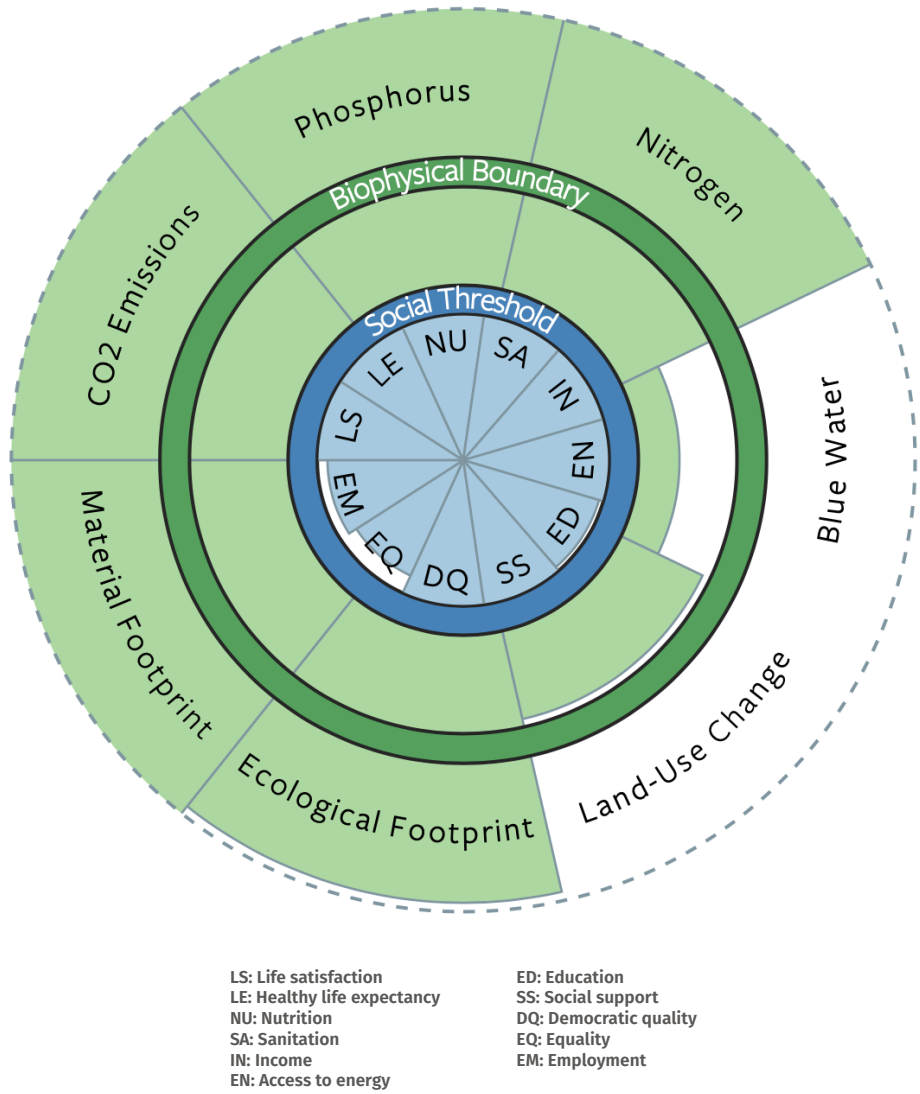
Phosphorus

Nitrogen

CO2 Emissions

Biophysical Boundary

Social Threshold

NU
SA
LE
IN
LS
EN
EM
ED
EQ
DQ
SS

Blue Water

Material Footprint

Land-Use Change

Ecological Footprint

LS: Life satisfaction
LE: Healthy life expectancy
NU: Nutrition
SA: Sanitation
IN: Income
EN: Access to energy

ED: Education
SS: Social support
DQ: Democratic quality
EQ: Equality
EM: Employment